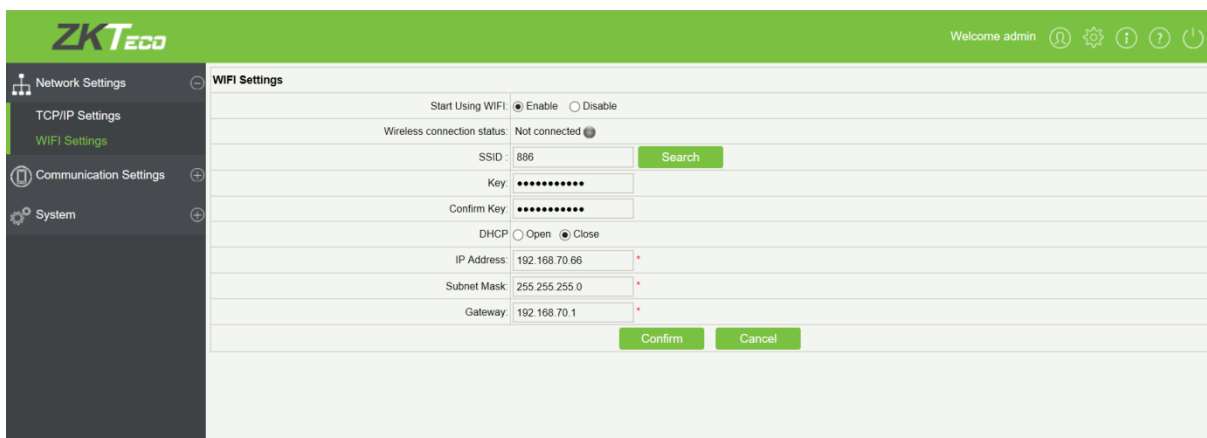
ZKTeco

Welcome admin

Network Settings
TCP/IP Settings
WIFI Settings
Communication Settings
System

WIFI Settings

| | |
|---|---|
| Start Using WIFI: | Enable Disable |
| Wireless connection status: | Not connected |
| SSID : | 886 Search |
| Key: | ●●●●●●●●●●● |
| Confirm Key: | ●●●●●●●●●●● |
| DHCP | Open Close |
| IP Address: | 192.168.70.66 * |
| Subnet Mask: | 255.255.255.0 * |
| Gateway: | 192.168.70.1 * |

Confirm Cancel